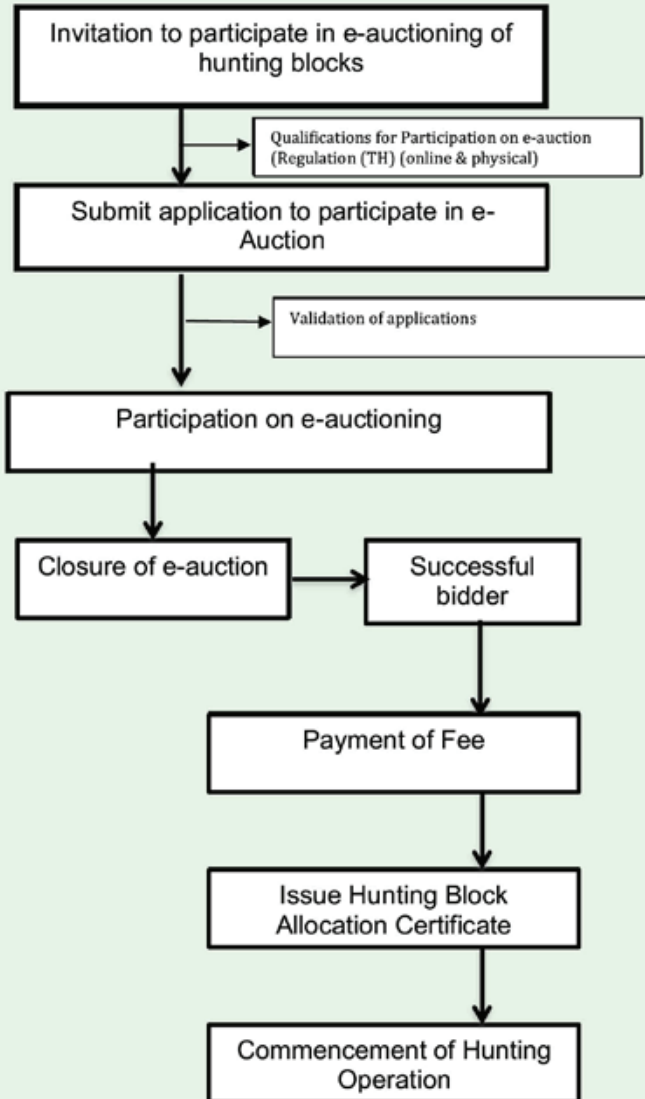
Invitation to participate in e-auctioning of hunting blocks

Qualifications for Participation on e-auction (Regulation (TH) (online & physical)

Submit application to participate in e-Auction

Validation of applications

Participation on e-auctioning

Closure of e-auction

Successful bidder

Payment of Fee

Issue Hunting Block Allocation Certificate

Commencement of Hunting Operation